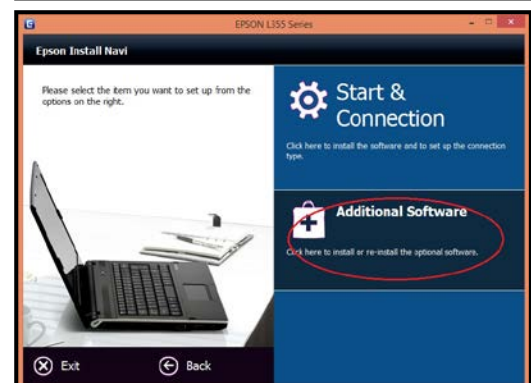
EPSON L355 Series

Epson Install Navi

Please select the item you want to set up from the options on the right.

Start & Connection

Click here to install the software and to set up the connection type.

Additional Software

Click here to install or re-install the optional software.

Exit

Back